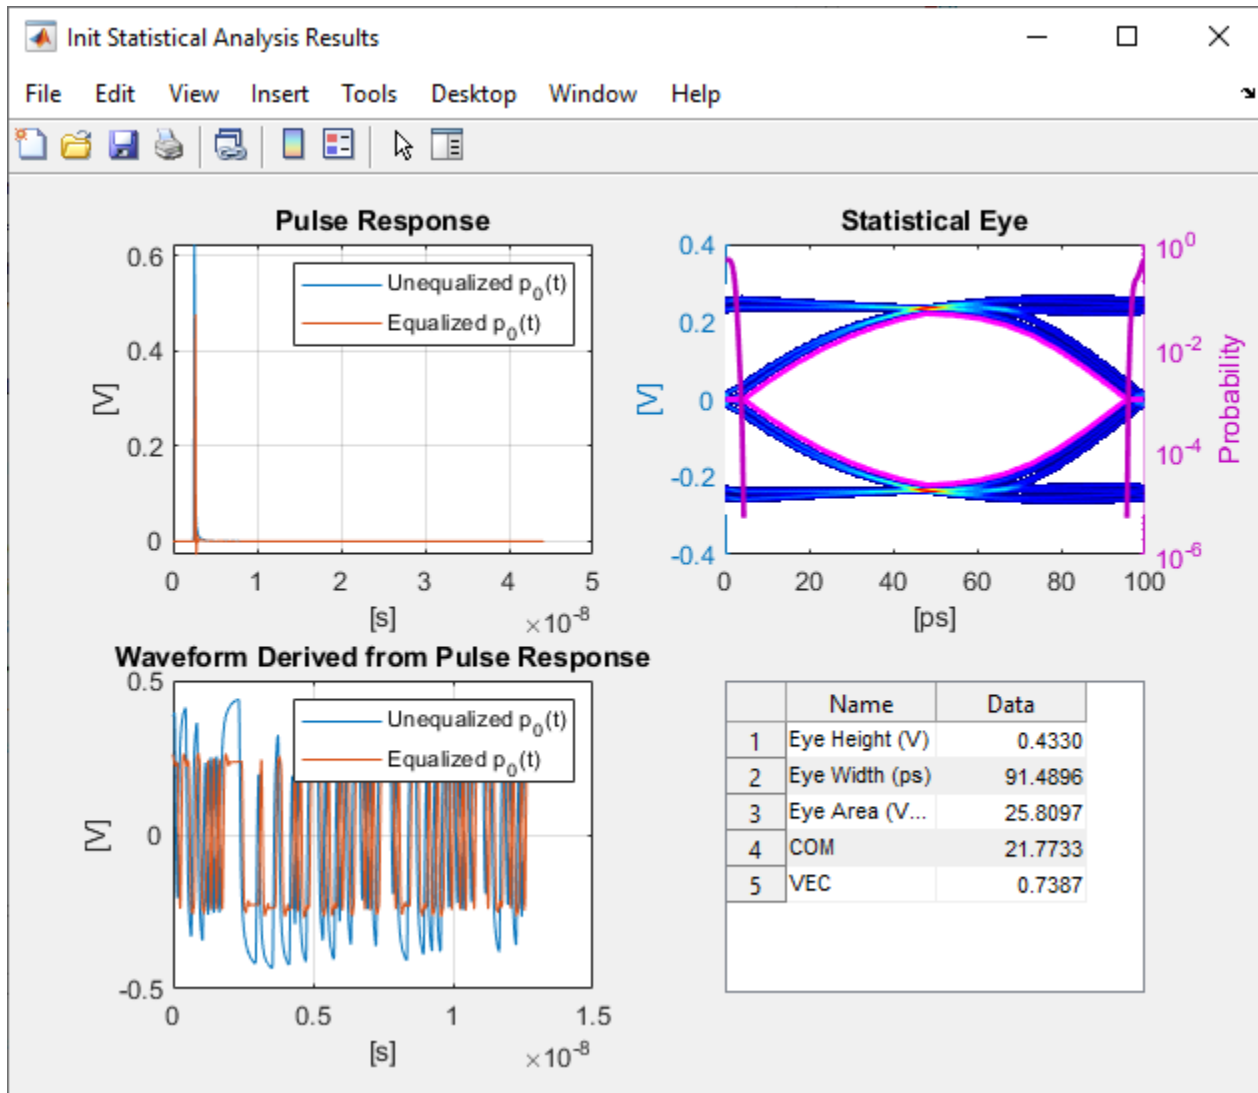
Init Statistical Analysis Results

File Edit View Insert Tools Desktop Window Help

Pulse Response

0.6
0.4
0.2
0
[V]
0 1 2 3 4 5
[s] $\times10^{-8}$

Unequalized $p_0(t)$
Equalized $p_0(t)$

Statistical Eye

0.4
0.2
0
-0.2
-0.4
[V]
0 20 40 60 80 100
[ps]
$10^0$
$10^{-2}$
$10^{-4}$
$10^{-6}$
Probability

Waveform Derived from Pulse Response

0.5
0
-0.5
[V]
0 0.5 1 1.5
[s] $\times10^{-8}$

Unequalized $p_0(t)$
Equalized $p_0(t)$

| | Name | Data |
|---|---|---|
| 1 | Eye Height (V) | 0.4330 |
| 2 | Eye Width (ps) | 91.4896 |
| 3 | Eye Area (V... | 25.8097 |
| 4 | COM | 21.7733 |
| 5 | VEC | 0.7387 |